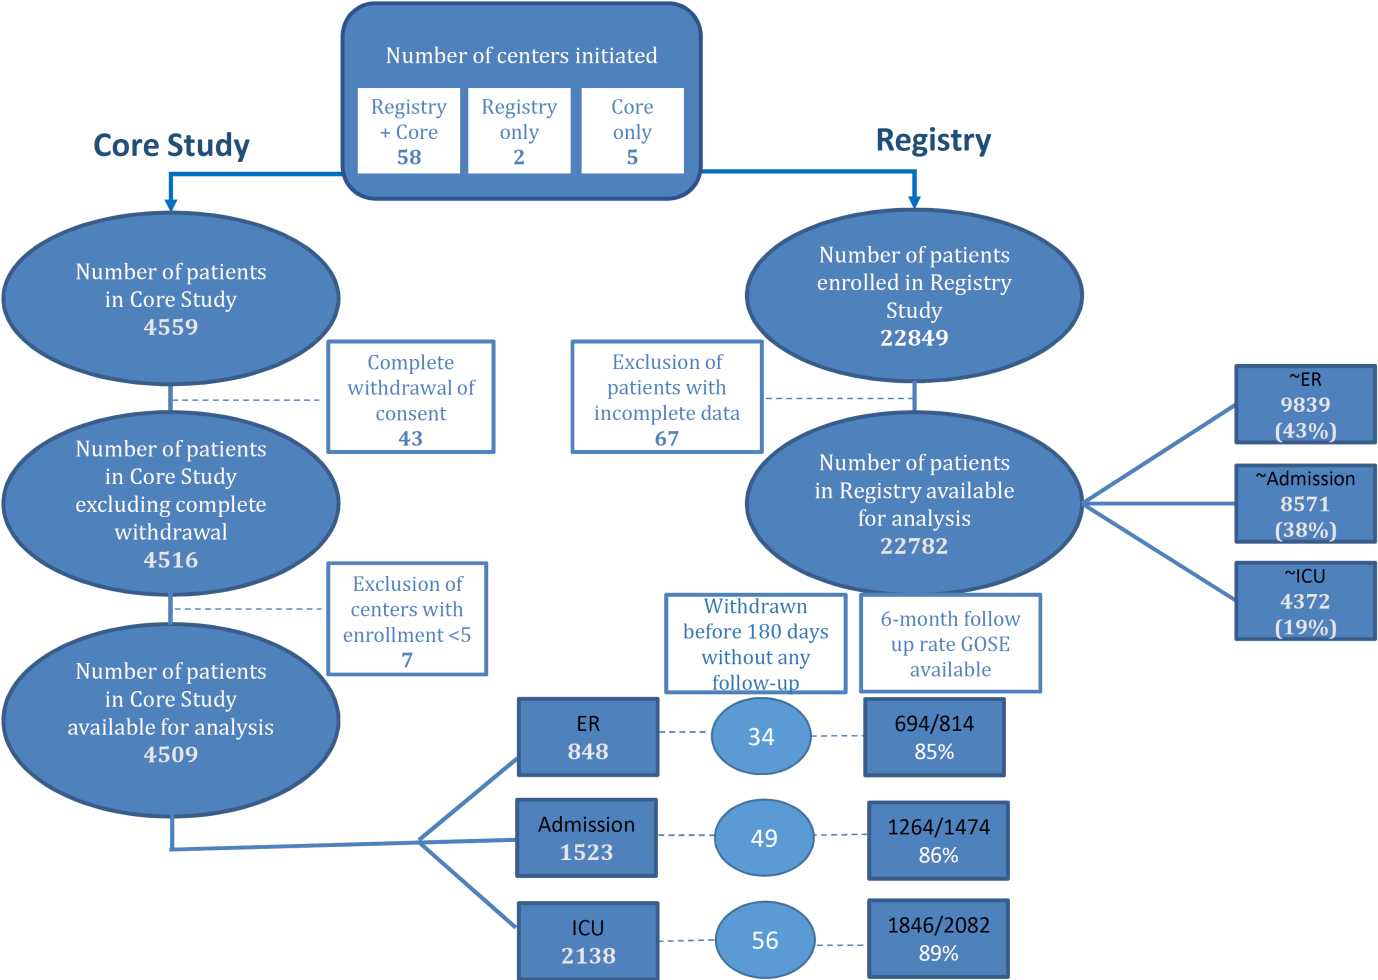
Number of centers initiated

Registry + Core
58

Registry only
2

Core only
5

Core Study

Registry

Number of patients in Core Study
4559

Complete withdrawal of consent
43

Number of patients in Core Study excluding complete withdrawal
4516

Exclusion of centers with enrollment <5
7

Number of patients in Core Study available for analysis
4509

Number of patients enrolled in Registry Study
22849

Exclusion of patients with incomplete data
67

Number of patients in Registry available for analysis
22782

~ER
9839
(43%)

~Admission
8571
(38%)

~ICU
4372
(19%)

Withdrawn before 180 days without any follow-up

6-month follow up rate GOSE available

ER
848

34

694/814
85%

Admission
1523

49

1264/1474
86%

ICU
2138

56

1846/2082
89%